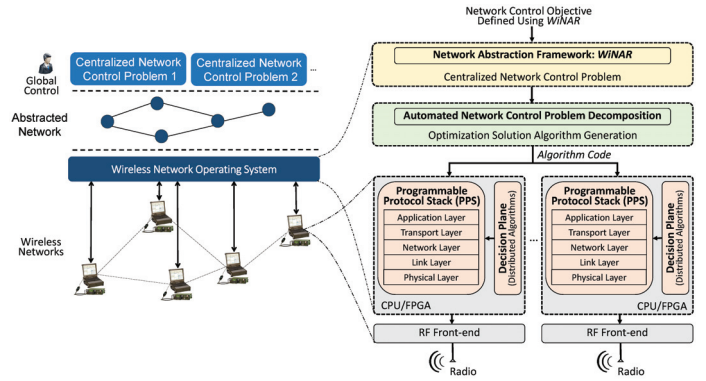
Network Control Objective
Defined Using WiNAR

Global Control

Centralized Network Control Problem 1

Centralized Network Control Problem 2

...

Abstracted Network

Wireless Network Operating System

Wireless Networks

Network Abstraction Framework: WiNAR

Centralized Network Control Problem

Automated Network Control Problem Decomposition

Optimization Solution Algorithm Generation

Algorithm Code

Programmable Protocol Stack (PPS)

Application Layer

Transport Layer

Network Layer

Link Layer

Physical Layer

Decision Plane (Distributed Algorithms)

CPU/FPGA

...

Programmable Protocol Stack (PPS)

Application Layer

Transport Layer

Network Layer

Link Layer

Physical Layer

Decision Plane (Distributed Algorithms)

CPU/FPGA

RF Front-end

Radio

RF Front-end

Radio